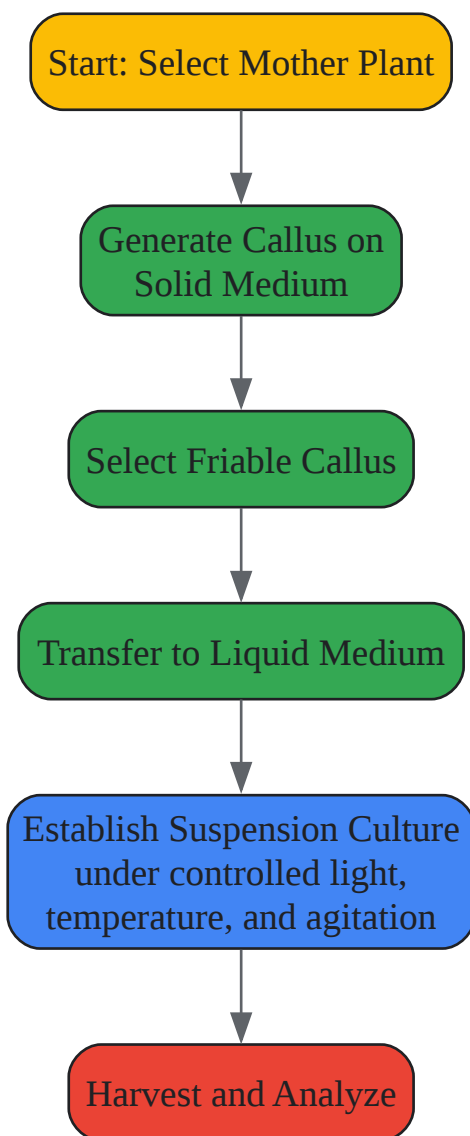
Start: Select Mother Plant

Generate Callus on Solid Medium

Select Friable Callus

Transfer to Liquid Medium

Establish Suspension Culture under controlled light, temperature, and agitation

Harvest and Analyze